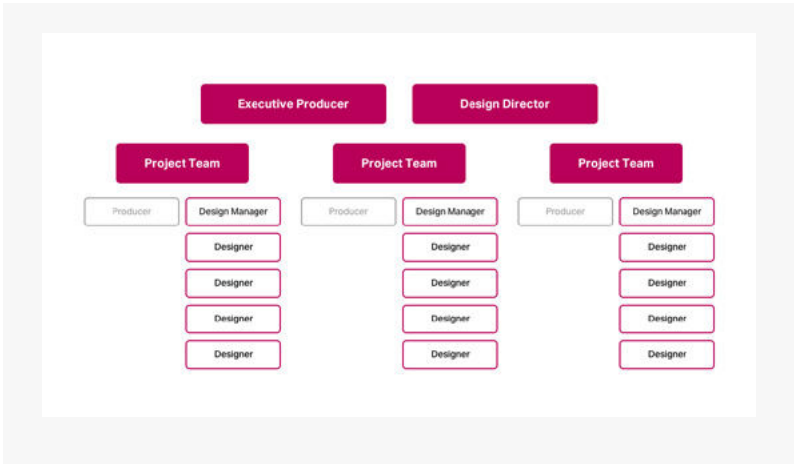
Executive Producer
Design Director

Project Team
Producer
Design Manager
Designer
Designer
Designer
Designer

Project Team
Producer
Design Manager
Designer
Designer
Designer
Designer

Project Team
Producer
Design Manager
Designer
Designer
Designer
Designer